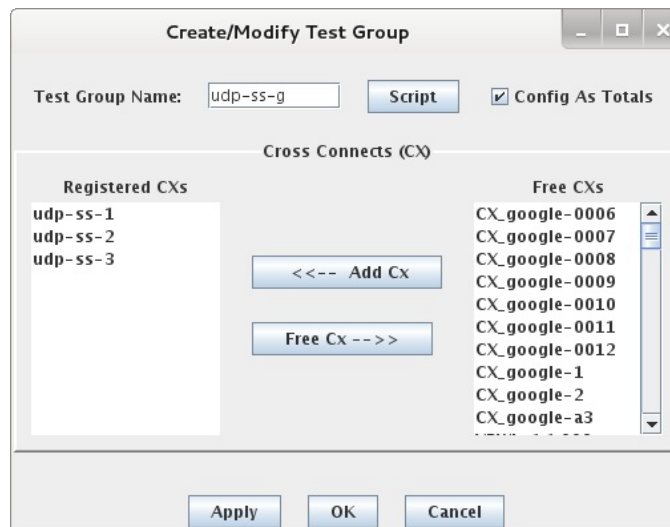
Create/Modify Test Group

Test Group Name: udp-ss-g Script Config As Totals

Cross Connects (CX)

Registered CXs
udp-ss-1
udp-ss-2
udp-ss-3

<<-- Add Cx

Free Cx -->>

Free CXs
CX_google-0006
CX_google-0007
CX_google-0008
CX_google-0009
CX_google-0010
CX_google-0011
CX_google-0012
CX_google-1
CX_google-2
CX_google-a3
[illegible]

Apply OK Cancel